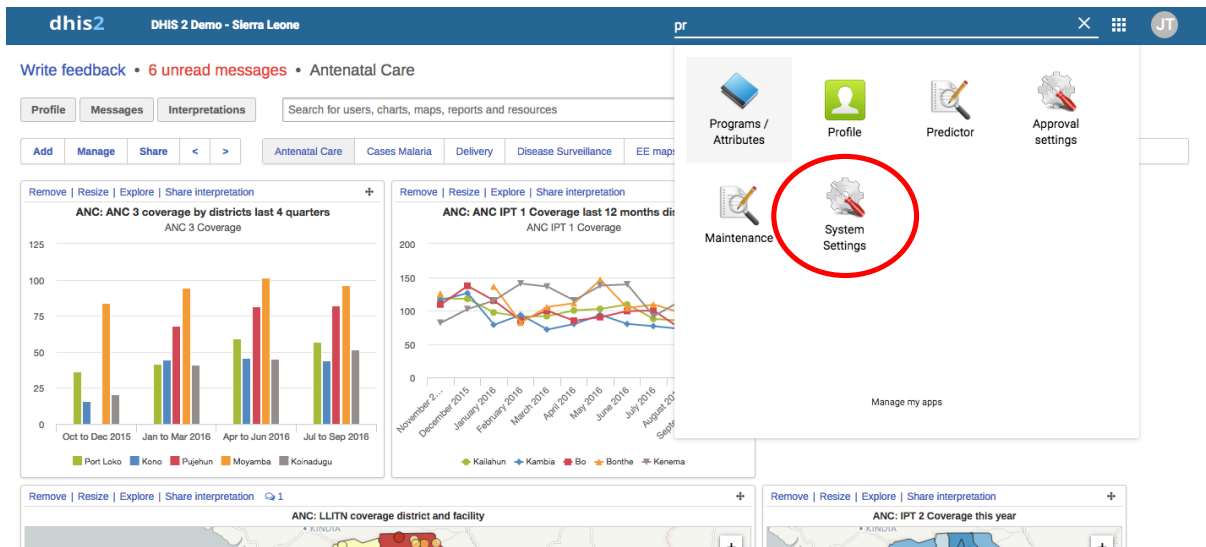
dhis2 DHIS 2 Demo - Sierra Leone

pr

JT

Write feedback • 6 unread messages • Antenatal Care

Profile Messages Interpretations

Search for users, charts, maps, reports and resources

Add Manage Share < >

Antenatal Care Cases Malaria Delivery Disease Surveillance EE maps

Programs / Attributes

Profile

Predictor

Approval settings

Maintenance

System Settings

Manage my apps

Remove | Resize | Explore | Share interpretation

ANC: ANC 3 coverage by districts last 4 quarters

ANC 3 Coverage

125
100
75
50
25
0

Oct to Dec 2015 Jan to Mar 2016 Apr to Jun 2016 Jul to Sep 2016

Port Loko Kono Pujehun Moyamba Koinadugu

Remove | Resize | Explore | Share interpretation

ANC: ANC IPT 1 Coverage last 12 months dis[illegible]

ANC IPT 1 Coverage

200
150
100
50
0

November 2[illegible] December 2015 January 2016 February 2016 March 2016 April 2016 May 2016 June 2016 July 2016 August 20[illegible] Septe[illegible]

Kailahun Kambia Bo Bonthe Kenema

Remove | Resize | Explore | Share interpretation 1

ANC: LLITN coverage district and facility

KINDIA

Remove | Resize | Explore | Share interpretation

ANC: IPT 2 Coverage this year

KINDIA